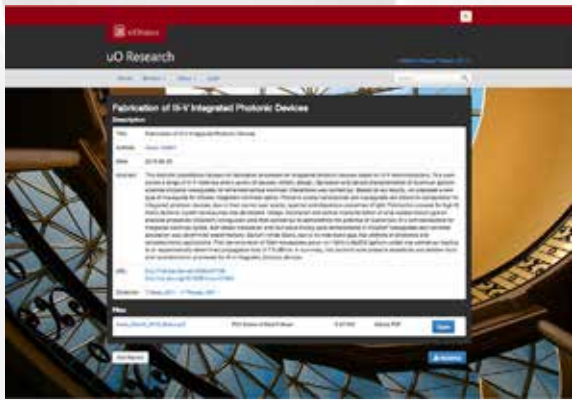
uOttawa

uO Research

Fabrication of III-V Integrated Photonic Devices

Description

Title: Fabrication of III-V Integrated Photonic Devices

Authors: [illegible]

Date: 2015-06-30

Abstract: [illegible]

URL: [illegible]

Collection: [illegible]

Files

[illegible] PhD thesis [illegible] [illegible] Adobe PDF Open

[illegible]